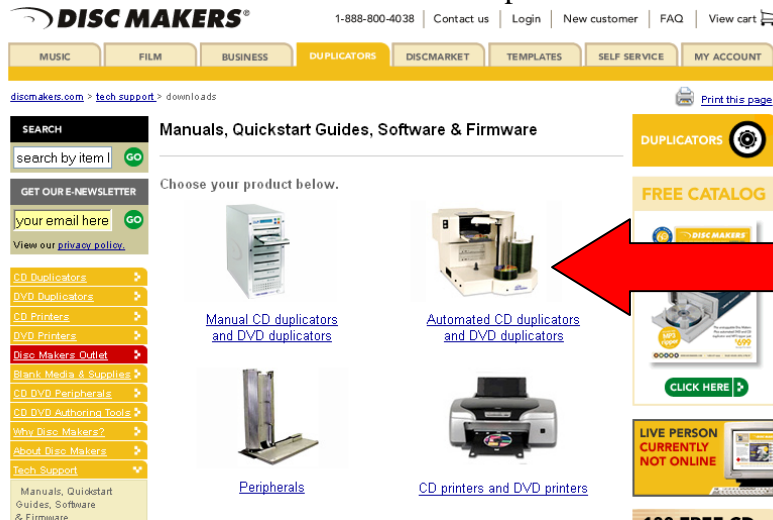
DISC MAKERS®

1-888-800-4038 | Contact us | Login | New customer | FAQ | View cart

MUSIC | FILM | BUSINESS | DUPLICATORS | DISCMARKET | TEMPLATES | SELF SERVICE | MY ACCOUNT

discmakers.com > tech support > downloads

Print this page

SEARCH

search by item I GO

GET OUR E-NEWSLETTER

your email here GO

View our privacy policy.

CD Duplicators
DVD Duplicators
CD Printers
DVD Printers
Disc Makers Outlet
Blank Media & Supplies
CD DVD Peripherals
CD DVD Authoring Tools
Why Disc Makers?
About Disc Makers
Tech Support

Manuals, Quickstart Guides, Software & Firmware

Manuals, Quickstart Guides, Software & Firmware

Choose your product below.

Manual CD duplicators and DVD duplicators

Automated CD duplicators and DVD duplicators

Peripherals

CD printers and DVD printers

DUPLICATORS

FREE CATALOG

DISC MAKERS

CLICK HERE

LIVE PERSON
CURRENTLY
NOT ONLINE